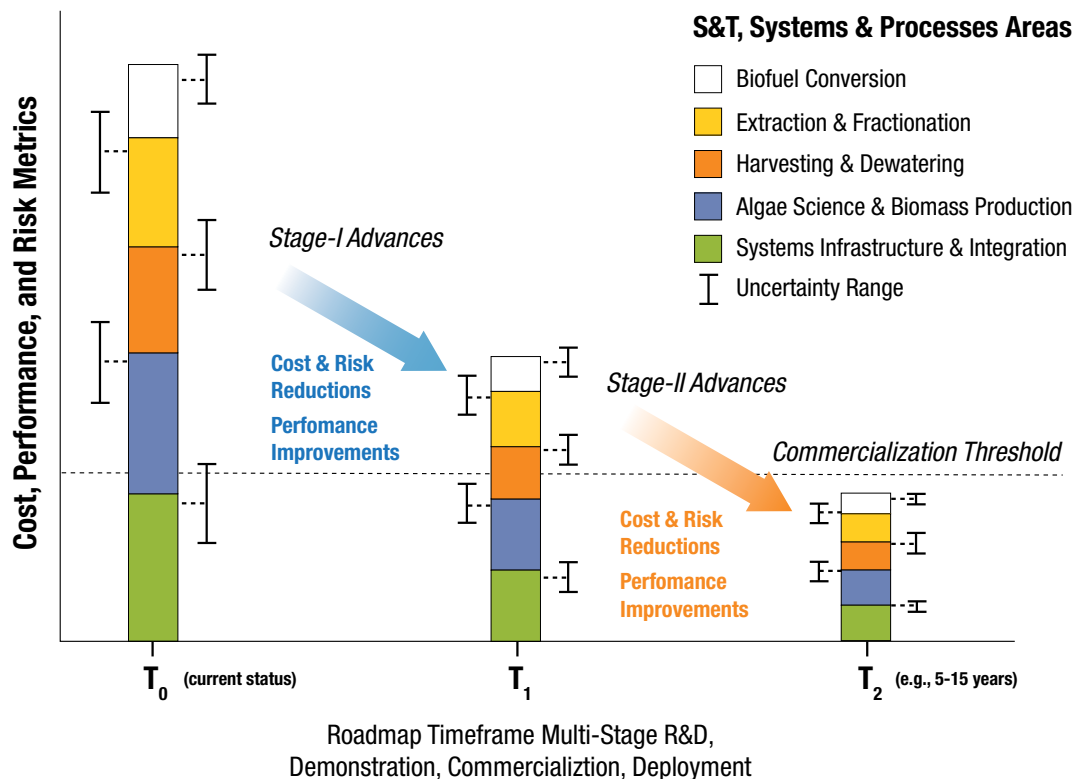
S&T, Systems & Processes Areas

Biofuel Conversion

Extraction & Fractionation

Harvesting & Dewatering

Algae Science & Biomass Production

Systems Infrastructure & Integration

Uncertainty Range

Cost, Performance, and Risk Metrics

Stage-I Advances

Cost & Risk Reductions

Perfomance Improvements

Stage-II Advances

Commercialization Threshold

Cost & Risk Reductions

Perfomance Improvements

$T_0$ (current status)

$T_1$

$T_2$ (e.g., 5-15 years)

Roadmap Timeframe Multi-Stage R&D, Demonstration, Commercializtion, Deployment